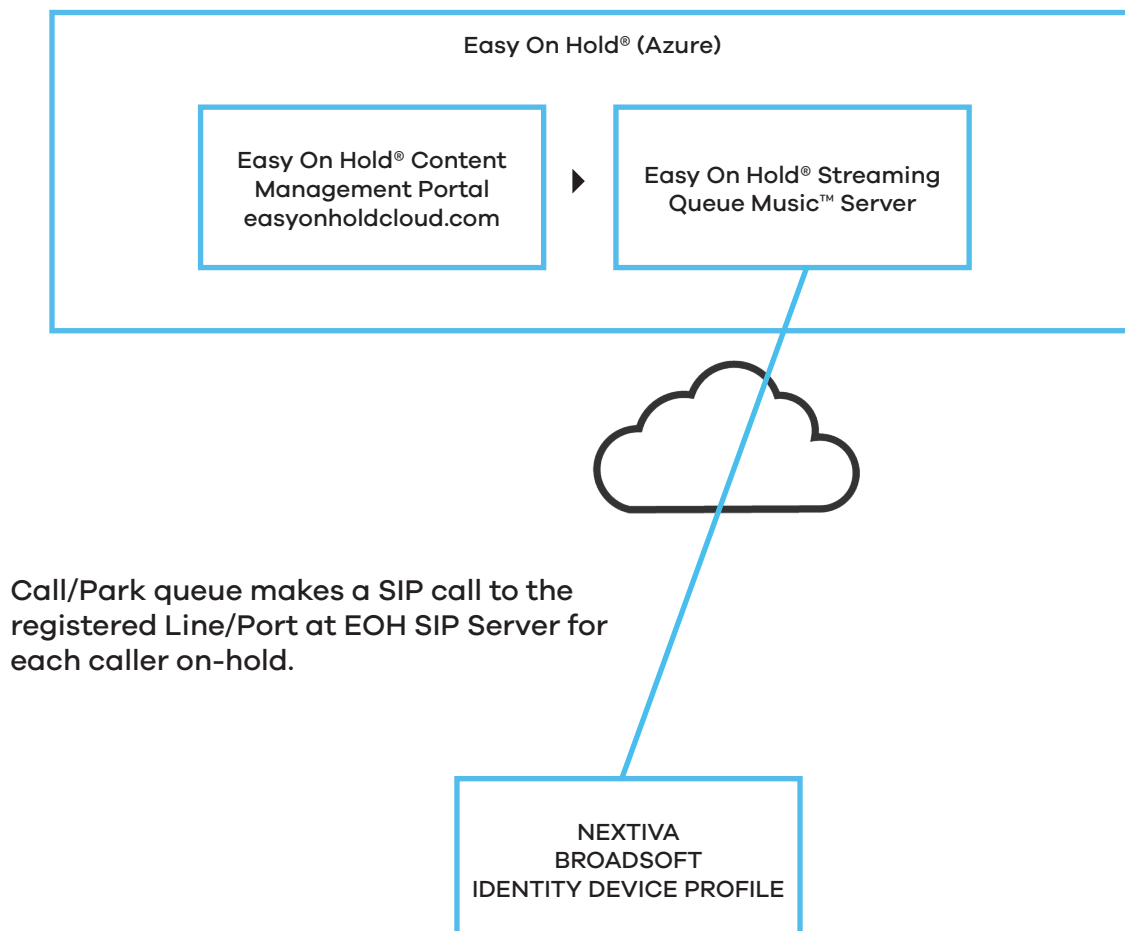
Easy On Hold® (Azure)

Easy On Hold® Content Management Portal easyonholdcloud.com

Easy On Hold® Streaming Queue Music™ Server

Call/Park queue makes a SIP call to the registered Line/Port at EOH SIP Server for each caller on-hold.

NEXTIVA
BROADSOFT
IDENTITY DEVICE PROFILE